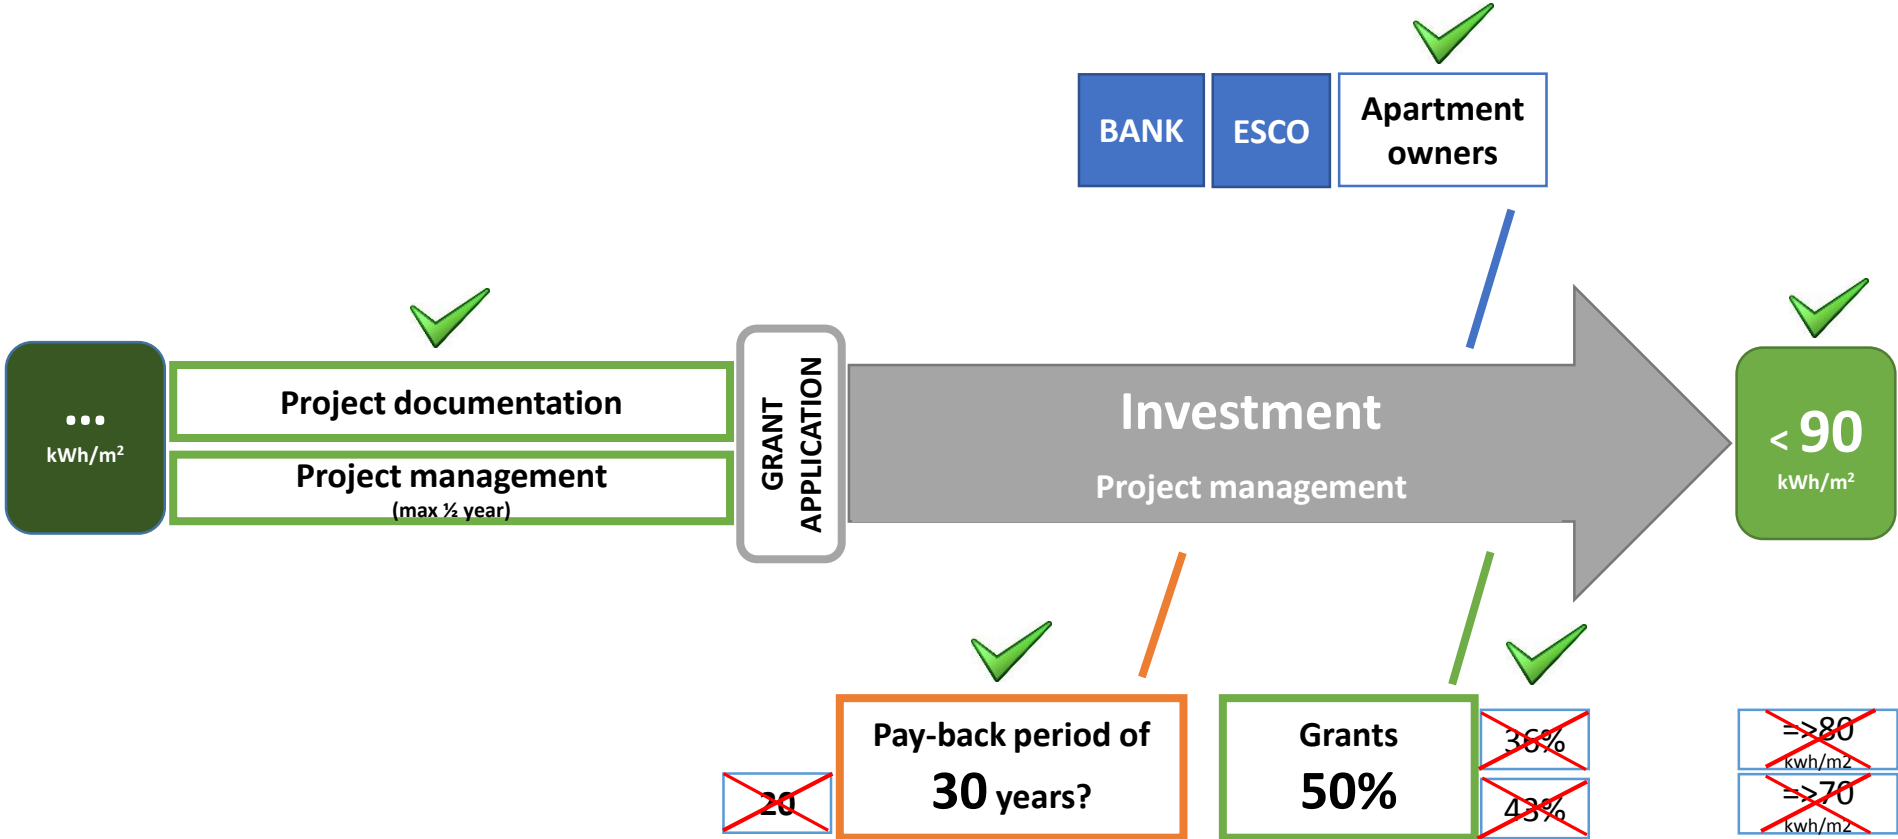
BANK

ESCO

Apartment owners

...
kWh/m²

Project documentation

Project management
(max ½ year)

GRANT APPLICATION

Investment

Project management

< 90
kWh/m²

20

Pay-back period of
30 years?

Grants
50%

36%

43%

=>80
kwh/m2

=>70
kwh/m2